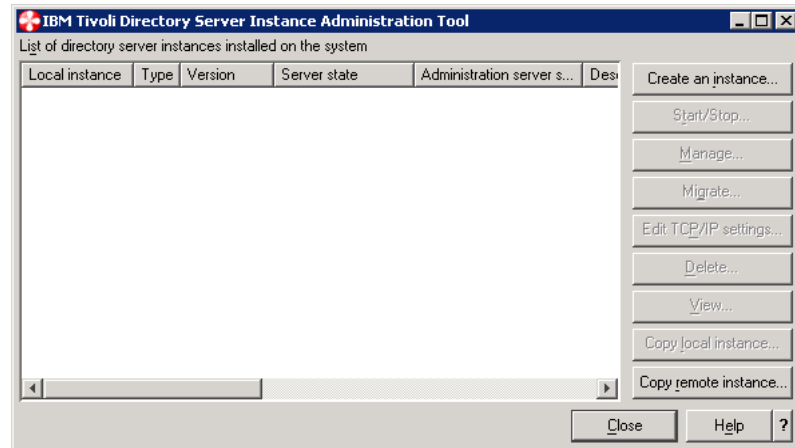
IBM Tivoli Directory Server Instance Administration Tool

List of directory server instances installed on the system

| Local instance | Type | Version | Server state | Administration server s... | Des |
|---|---|---|---|---|---|

Create an instance...

Start/Stop...

Manage...

Migrate...

Edit TCP/IP settings...

Delete...

View...

Copy local instance...

Copy remote instance...

Close

Help

?